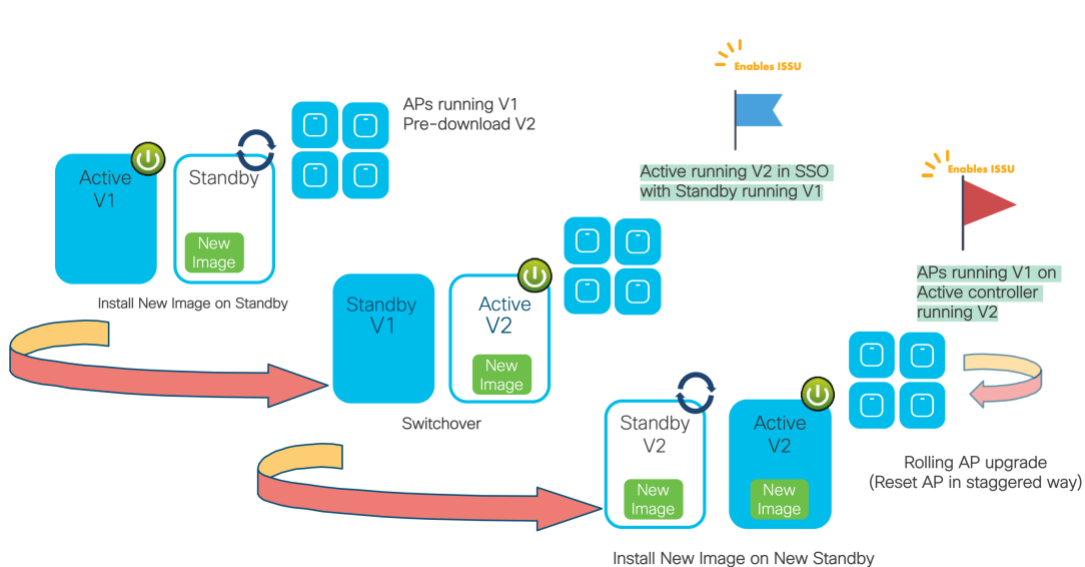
APs running V1
Pre-download V2

Enables ISSU

Active running V2 in SSO with Standby running V1

Enables ISSU

Active
V1

Standby

New Image

Install New Image on Standby

APs running V1 on Active controller running V2

Standby
V1

Active
V2

New Image

Switchover

Standby
V2

New Image

Active
V2

New Image

Rolling AP upgrade
(Reset AP in staggered way)

Install New Image on New Standby